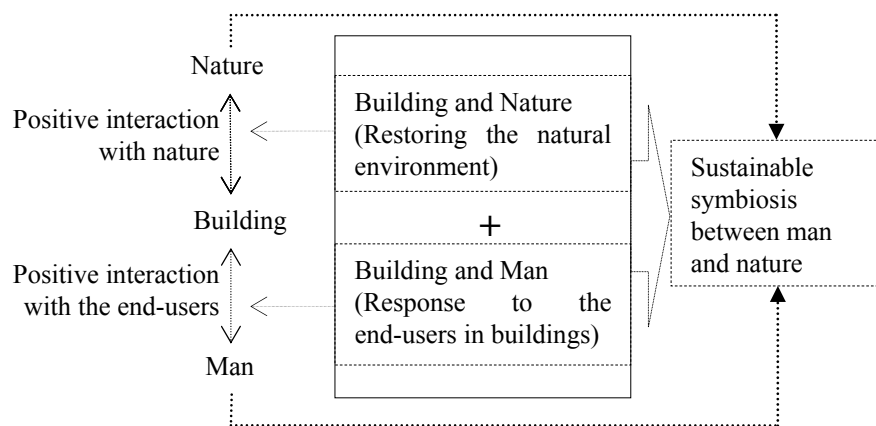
Nature

Positive interaction with nature

Building

Positive interaction with the end-users

Man

Building and Nature (Restoring the natural environment)

+

Building and Man (Response to the end-users in buildings)

Sustainable symbiosis between man and nature